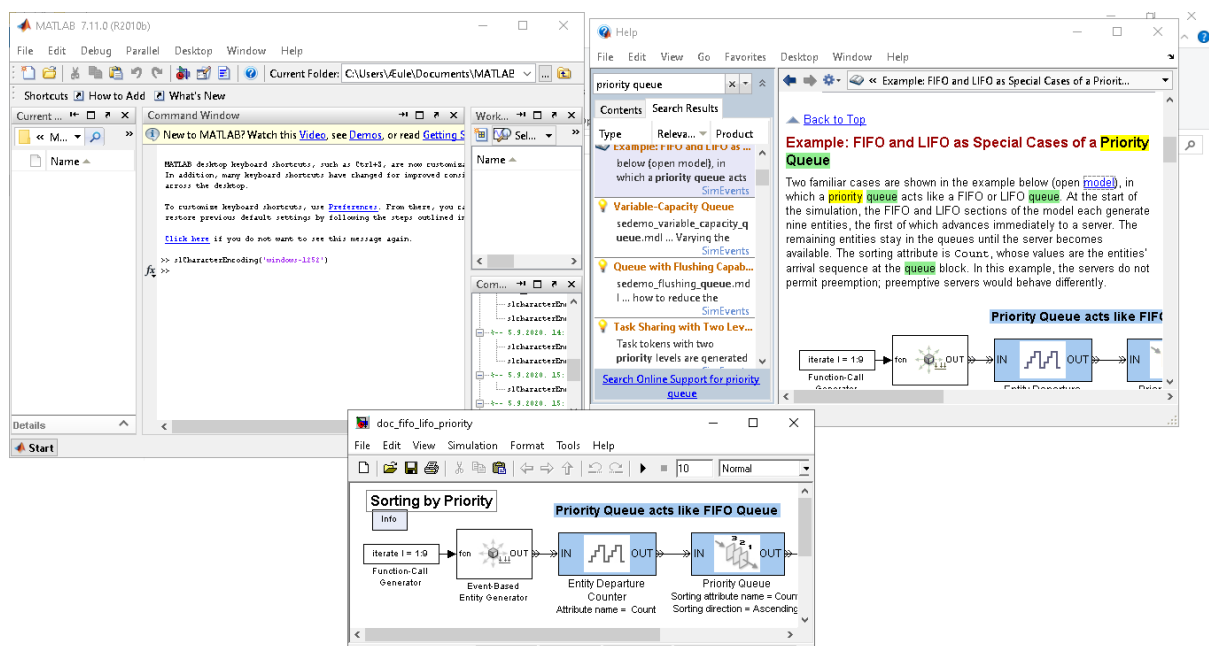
MATLAB 7.11.0 (R2010b)

File Edit Debug Parallel Desktop Window Help

Current Folder: C:\Users\Æule\Documents\MATLAB

Shortcuts How to Add What's New

Current ...

« M...

Name

Details

Command Window

New to MATLAB? Watch this Video, see Demos, or read Getting S

MATLAB desktop keyboard shortcuts, such as Ctrl+S, are now customiza In addition, many keyboard shortcuts have changed for improved consi across the desktop.

To customize keyboard shortcuts, use Preferences. From there, you ca restore previous default settings by following the steps outlined in

Click here if you do not want to see this message again.

>> slCharacterEncoding('windows-1252')
>>

Work...

Sel...

Name

Com...

slCharacterEn
slCharacterEn
-- 5.9.2020. 14:
slCharacterEn
slCharacterEn
-- 5.9.2020. 15:
slCharacterEn
-- 5.9.2020. 15:

Start

Help

File Edit View Go Favorites Desktop Window Help

priority queue

Contents Search Results

Type Releva... Product

Example: FIFO and LIFO as ...
below (open model), in which a priority queue acts
SimEvents

Variable-Capacity Queue
sedemo_variable_capacity_queue.mdl ... Varying the
SimEvents

Queue with Flushing Capab...
sedemo_flushing_queue.mdl ... how to reduce the
SimEvents

Task Sharing with Two Lev...
Task tokens with two priority levels are generated

Search Online Support for priority queue

« Example: FIFO and LIFO as Special Cases of a Priorit...

Back to Top

Example: FIFO and LIFO as Special Cases of a Priority Queue

Two familiar cases are shown in the example below (open model), in which a priority queue acts like a FIFO or LIFO queue. At the start of the simulation, the FIFO and LIFO sections of the model each generate nine entities, the first of which advances immediately to a server. The remaining entities stay in the queues until the server becomes available. The sorting attribute is Count, whose values are the entities' arrival sequence at the queue block. In this example, the servers do not permit preemption; preemptive servers would behave differently.

Priority Queue acts like FIFO

iterate I = 1:9 fon OUT IN OUT IN
Function-Call Generator
Entity Departure

doc_fifo_lifo_priority

File Edit View Simulation Format Tools Help

10 Normal

Sorting by Priority

Info

Priority Queue acts like FIFO Queue

iterate I = 1:9 fon OUT IN OUT IN OUT

Function-Call Generator

Event-Based Entity Generator

Entity Departure Counter
Attribute name = Count

Priority Queue
Sorting attribute name = Count
Sorting direction = Ascending